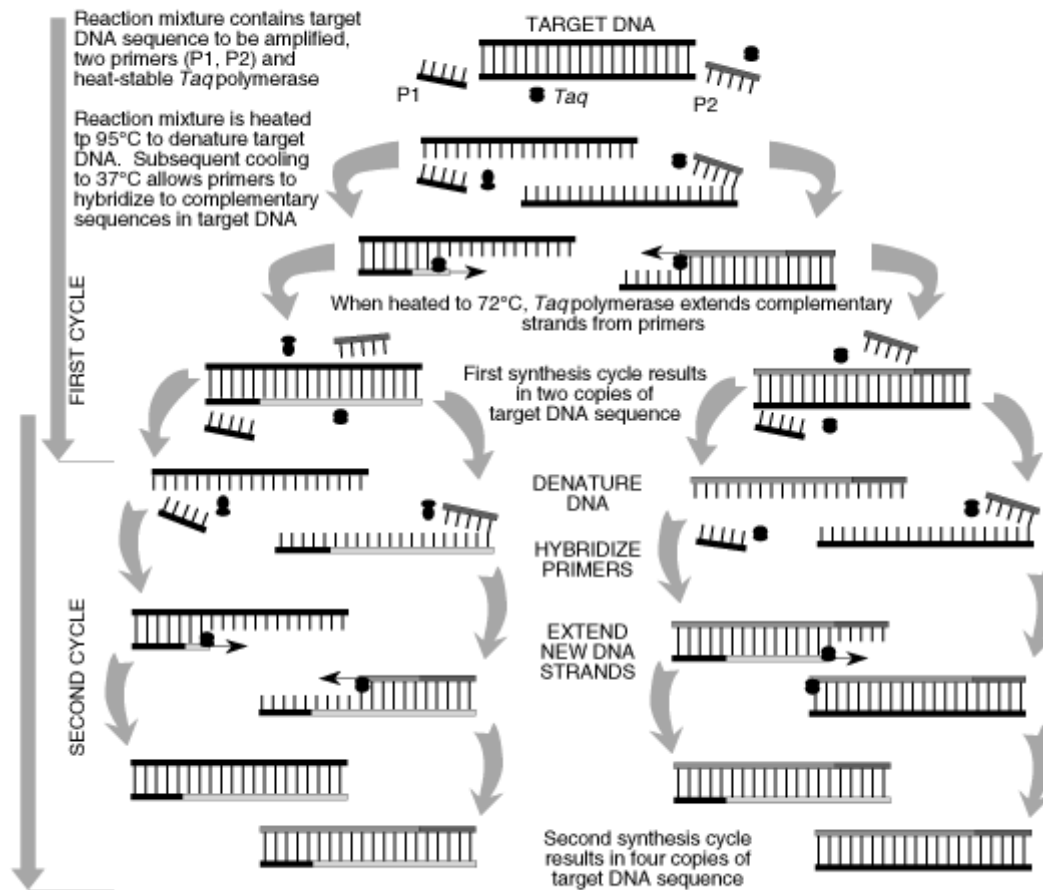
Reaction mixture contains target DNA sequence to be amplified, two primers (P1, P2) and heat-stable *Taq* polymerase

TARGET DNA

P1

*Taq*

P2

Reaction mixture is heated tp 95°C to denature target DNA. Subsequent cooling to 37°C allows primers to hybridize to complementary sequences in target DNA

When heated to 72°C, *Taq* polymerase extends complementary strands from primers

FIRST CYCLE

First synthesis cycle results in two copies of target DNA sequence

DENATURE DNA

HYBRIDIZE PRIMERS

EXTEND NEW DNA STRANDS

SECOND CYCLE

Second synthesis cycle results in four copies of target DNA sequence